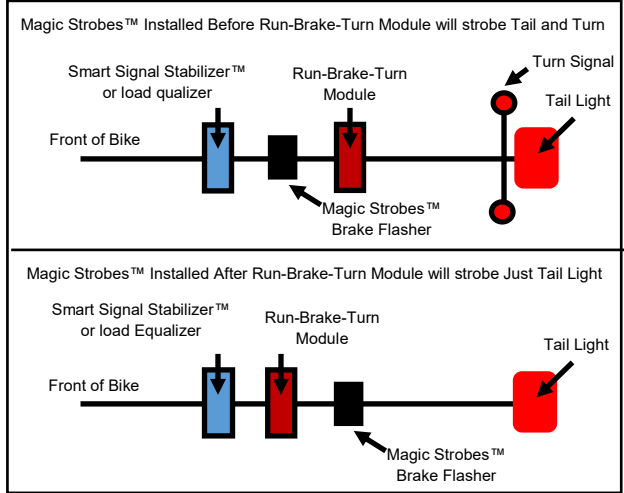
Magic Strobes™ Installed Before Run-Brake-Turn Module will strobe Tail and Turn

Smart Signal Stabilizer™ or load qualizer

Run-Brake-Turn Module

Turn Signal

Tail Light

Front of Bike

Magic Strobes™ Brake Flasher

Magic Strobes™ Installed After Run-Brake-Turn Module will strobe Just Tail Light

Smart Signal Stabilizer™ or load Equalizer

Run-Brake-Turn Module

Tail Light

Front of Bike

Magic Strobes™ Brake Flasher